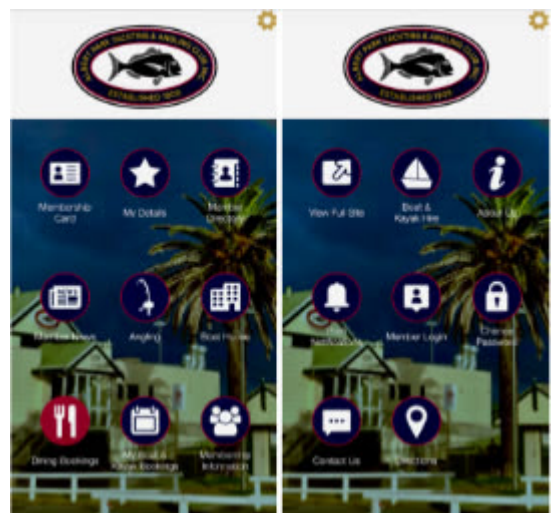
ALBERT PARK YACHTING & ANGLING CLUB INC.
ESTABLISHED 1909

Membership Card

My Details

Member Directory

Member News

Angling

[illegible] Boat House

Dining Bookings

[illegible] Bookings

Membership Information

ALBERT PARK YACHTING & ANGLING CLUB INC.
ESTABLISHED 1909

View Full Site

Boat & Kayak Hire

About Us

Notifications

Member Login

Change Password

Contact Us

Directions